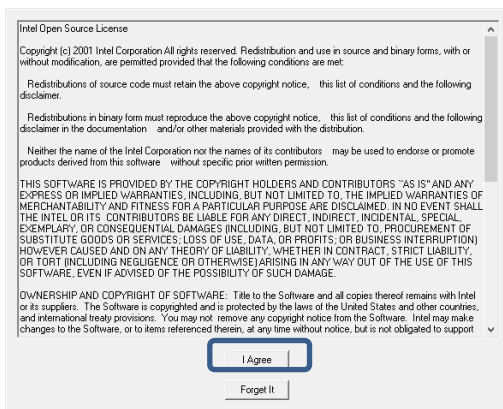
Intel Open Source License

Copyright (c) 2001 Intel Corporation All rights reserved. Redistribution and use in source and binary forms, with or without modification, are permitted provided that the following conditions are met:

Redistributions of source code must retain the above copyright notice, this list of conditions and the following disclaimer.

Redistributions in binary form must reproduce the above copyright notice, this list of conditions and the following disclaimer in the documentation and/or other materials provided with the distribution.

Neither the name of the Intel Corporation nor the names of its contributors may be used to endorse or promote products derived from this software without specific prior written permission.

THIS SOFTWARE IS PROVIDED BY THE COPYRIGHT HOLDERS AND CONTRIBUTORS ''AS IS'' AND ANY EXPRESS OR IMPLIED WARRANTIES, INCLUDING, BUT NOT LIMITED TO, THE IMPLIED WARRANTIES OF MERCHANTABILITY AND FITNESS FOR A PARTICULAR PURPOSE ARE DISCLAIMED. IN NO EVENT SHALL THE INTEL OR ITS CONTRIBUTORS BE LIABLE FOR ANY DIRECT, INDIRECT, INCIDENTAL, SPECIAL, EXEMPLARY, OR CONSEQUENTIAL DAMAGES (INCLUDING, BUT NOT LIMITED TO, PROCUREMENT OF SUBSTITUTE GOODS OR SERVICES; LOSS OF USE, DATA, OR PROFITS; OR BUSINESS INTERRUPTION) HOWEVER CAUSED AND ON ANY THEORY OF LIABILITY, WHETHER IN CONTRACT, STRICT LIABILITY, OR TORT (INCLUDING NEGLIGENCE OR OTHERWISE) ARISING IN ANY WAY OUT OF THE USE OF THIS SOFTWARE, EVEN IF ADVISED OF THE POSSIBILITY OF SUCH DAMAGE.

OWNERSHIP AND COPYRIGHT OF SOFTWARE: Title to the Software and all copies thereof remains with Intel or its suppliers. The Software is copyrighted and is protected by the laws of the United States and other countries, and international treaty provisions. You may not remove any copyright notice from the Software. Intel may make changes to the Software, or to items referenced therein, at any time without notice, but is not obligated to support

I Agree

Forget It